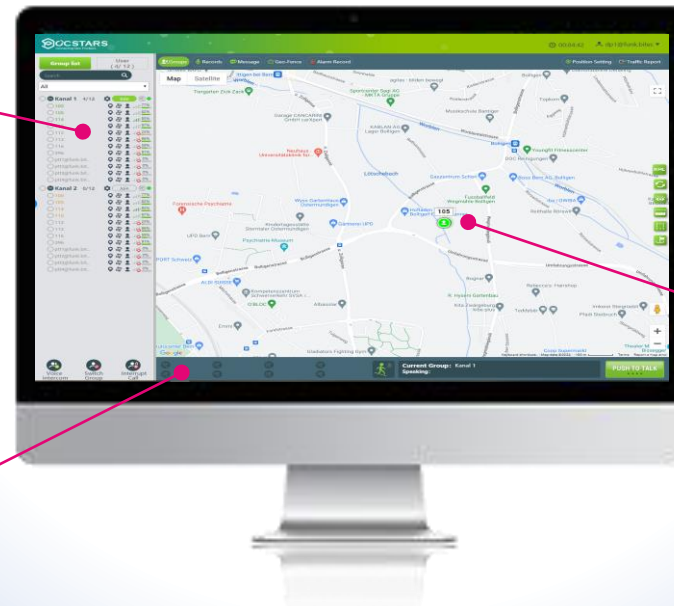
DOCSTARS

Group list
User ( 4/ 12 )
Search
All
Kanal 1 4/12
Kanal 2 8/12

Voice Intercom
Switch Group
Interrupt Call

Groups
Records
Message
Geo-Fence
Alarm Record
Position Setting
Traffic Report

Map
Satellite

105

Current Group: Kanal 1
Speaking:

PUSH TO TALK

Google